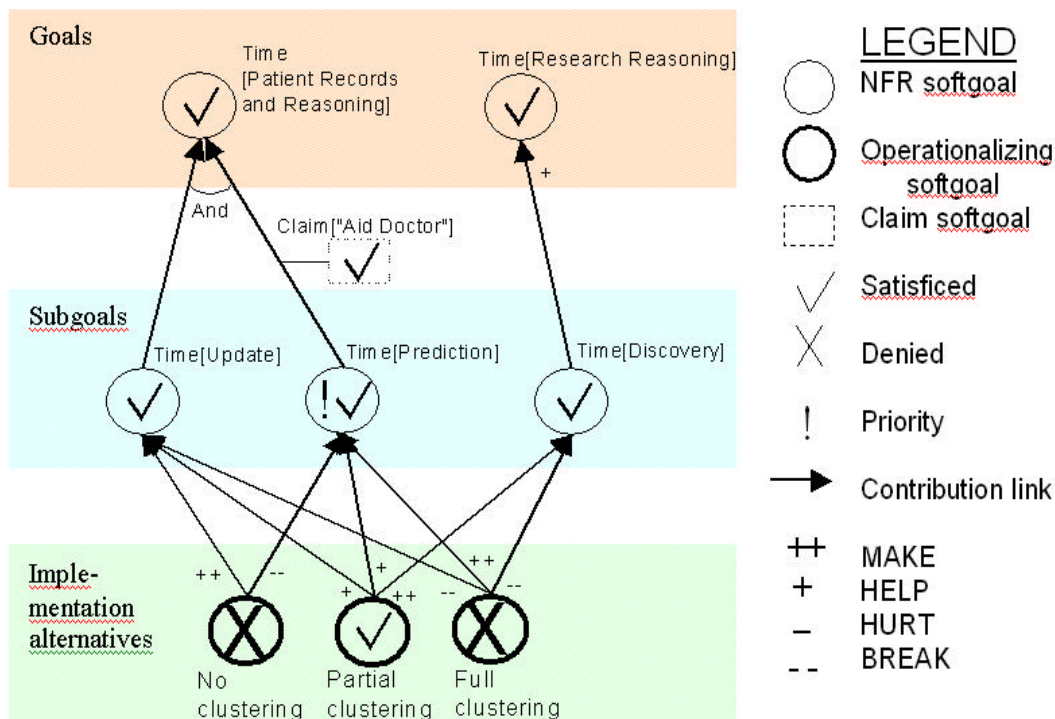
Goals

Time [Patient Records and Reasoning]

Time[Research Reasoning]

And

Claim["Aid Doctor"]

+

Subgoals

Time[Update]

Time[Prediction]

Time[Discovery]

!

Implementation alternatives

++ --

+ + ++

-- ++ --

No clustering

Partial clustering

Full clustering

LEGEND

NFR softgoal

Operationalizing softgoal

Claim softgoal

Satisficed

Denied

! Priority

Contribution link

++ MAKE

+ HELP

– HURT

-- BREAK